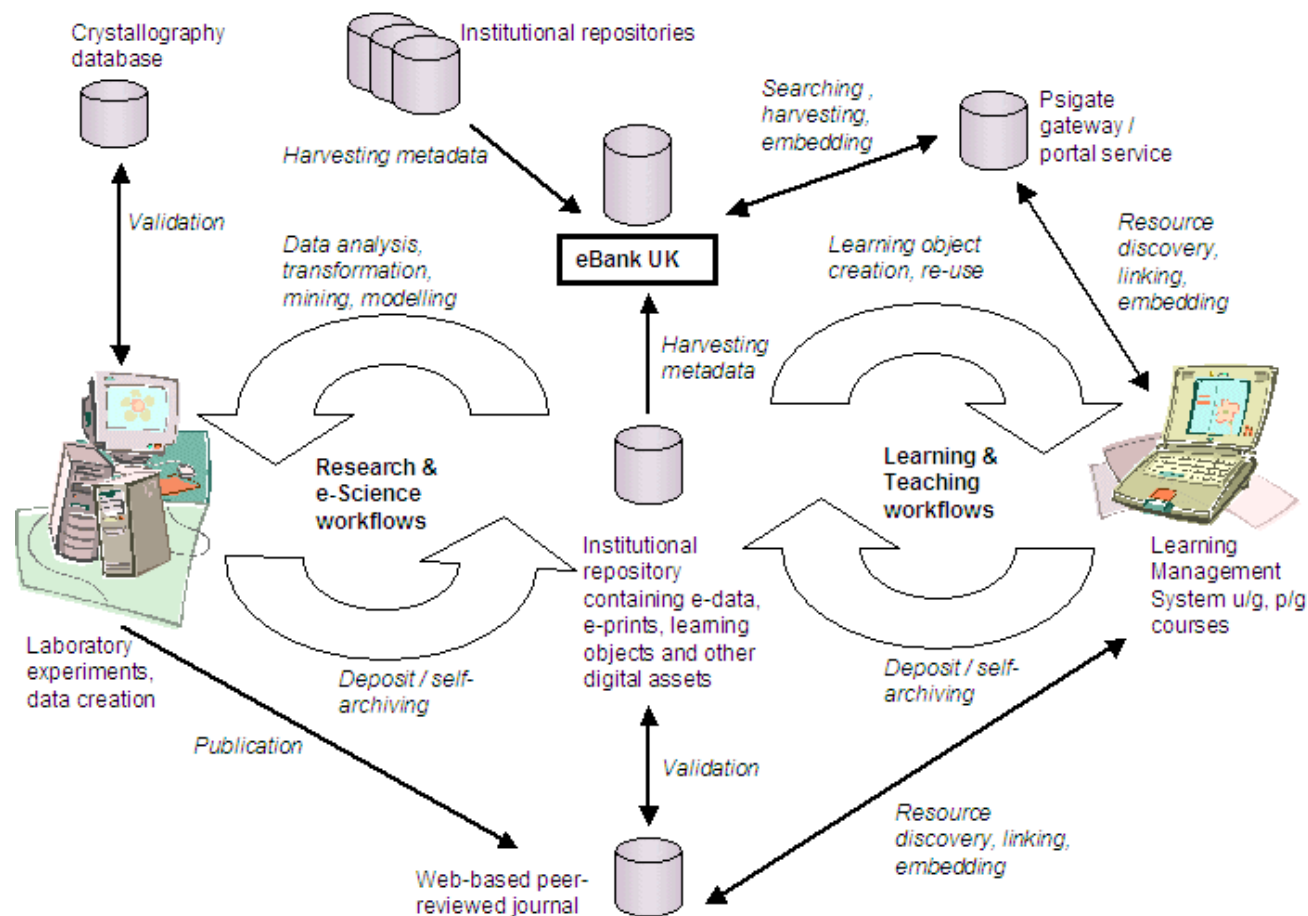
Crystallography database

Institutional repositories

Searching , harvesting, embedding

Psigate gateway / portal service

Harvesting metadata

Validation

eBank UK

Data analysis, transformation, mining, modelling

Learning object creation, re-use

Resource discovery, linking, embedding

Harvesting metadata

Research & e-Science workflows

Learning & Teaching workflows

Institutional repository containing e-data, e-prints, learning objects and other digital assets

Learning Management System u/g, p/g courses

Laboratory experiments, data creation

Deposit / self-archiving

Deposit / self-archiving

Publication

Validation

Resource discovery, linking, embedding

Web-based peer-reviewed journal